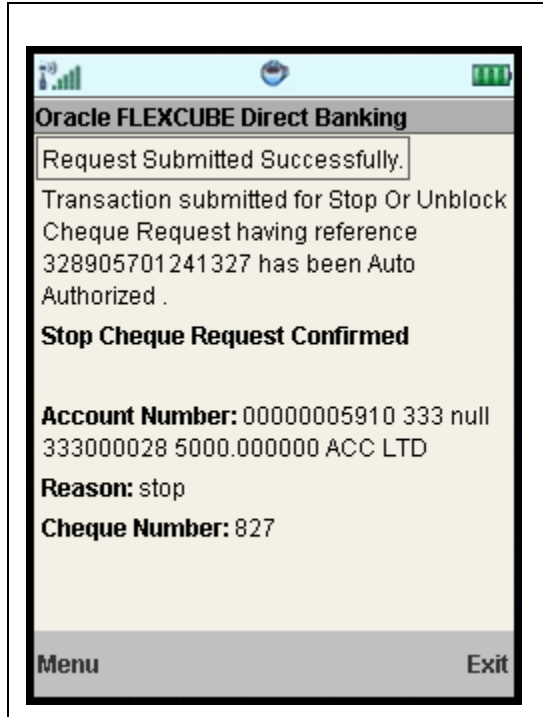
Oracle FLEXCUBE Direct Banking

Request Submitted Successfully.

Transaction submitted for Stop Or Unblock Cheque Request having reference 328905701241327 has been Auto Authorized .

Stop Cheque Request Confirmed

Account Number: 00000005910 333 null 333000028 5000.000000 ACC LTD

Reason: stop

Cheque Number: 827

Menu

Exit